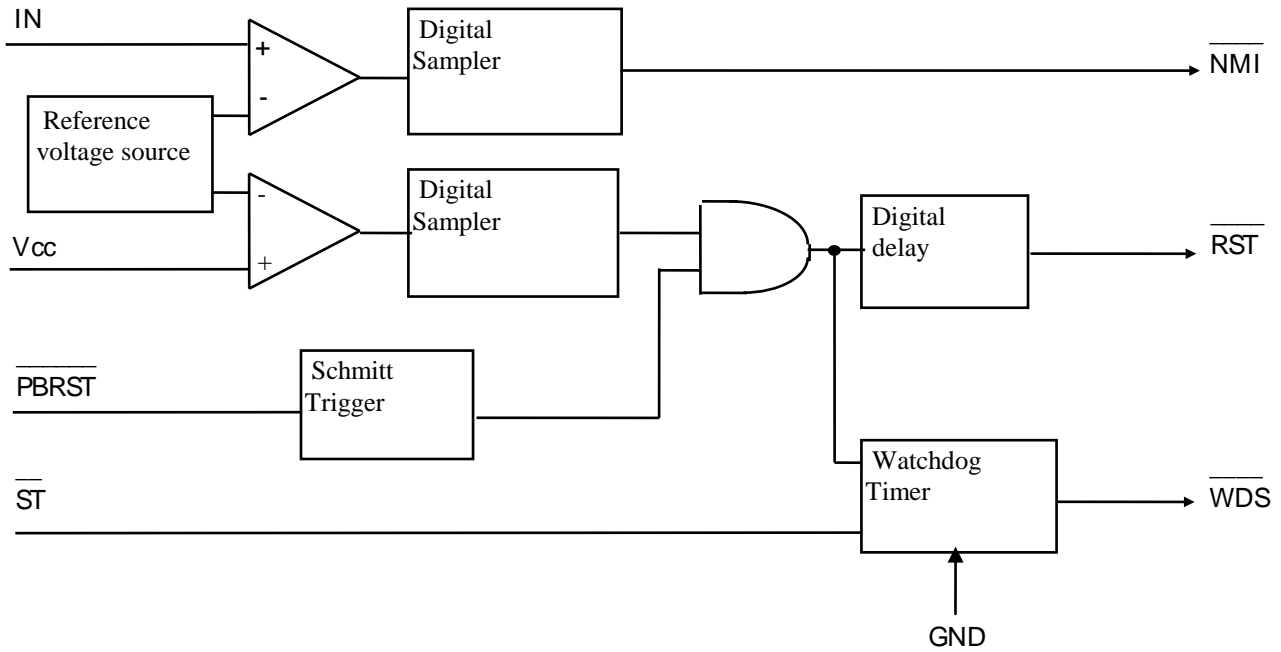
IN

+

-

Digital Sampler

$\overline{NMI}$

Reference voltage source

-

+

Digital Sampler

Vcc

Digital delay

$\overline{RST}$

$\overline{PBRST}$

Schmitt Trigger

$\overline{ST}$

Watchdog Timer

$\overline{WDS}$

GND